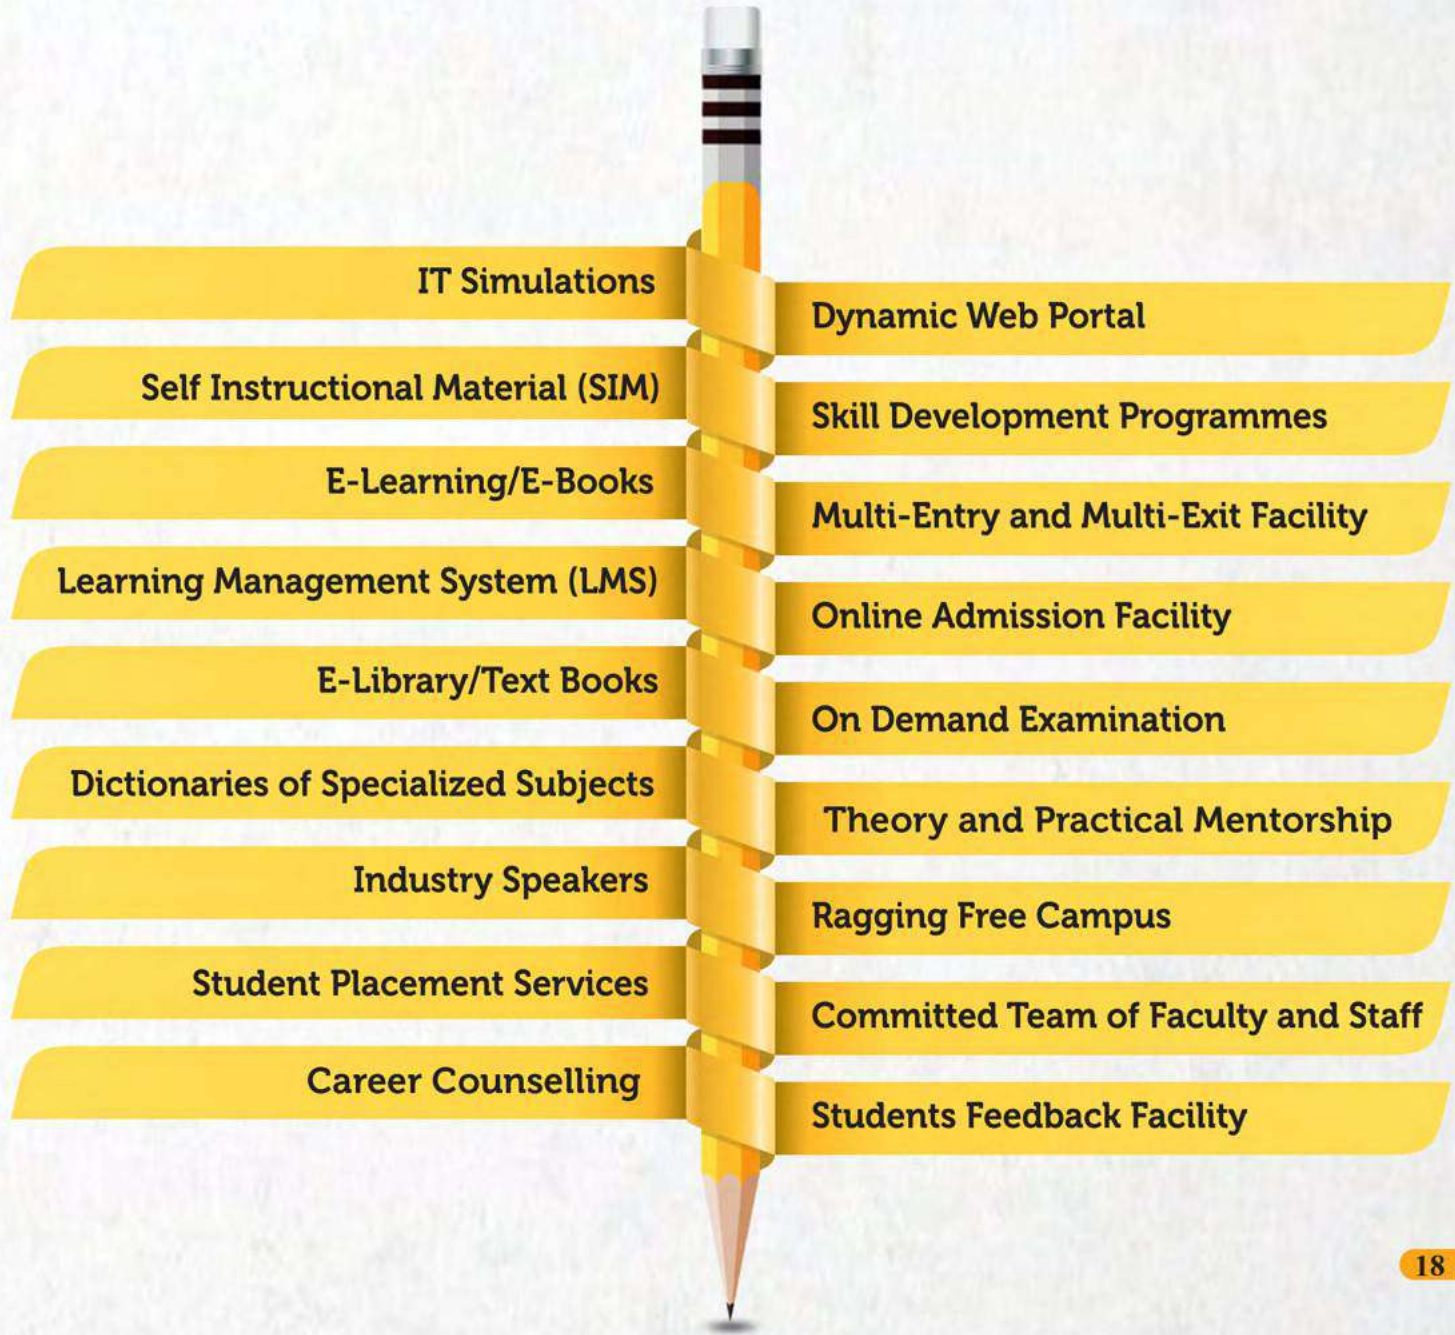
IT Simulations

Dynamic Web Portal

Self Instructional Material (SIM)

Skill Development Programmes

E-Learning/E-Books

Multi-Entry and Multi-Exit Facility

Learning Management System (LMS)

Online Admission Facility

E-Library/Text Books

On Demand Examination

Dictionaries of Specialized Subjects

Theory and Practical Mentorship

Industry Speakers

Ragging Free Campus

Student Placement Services

Committed Team of Faculty and Staff

Career Counselling

Students Feedback Facility

18